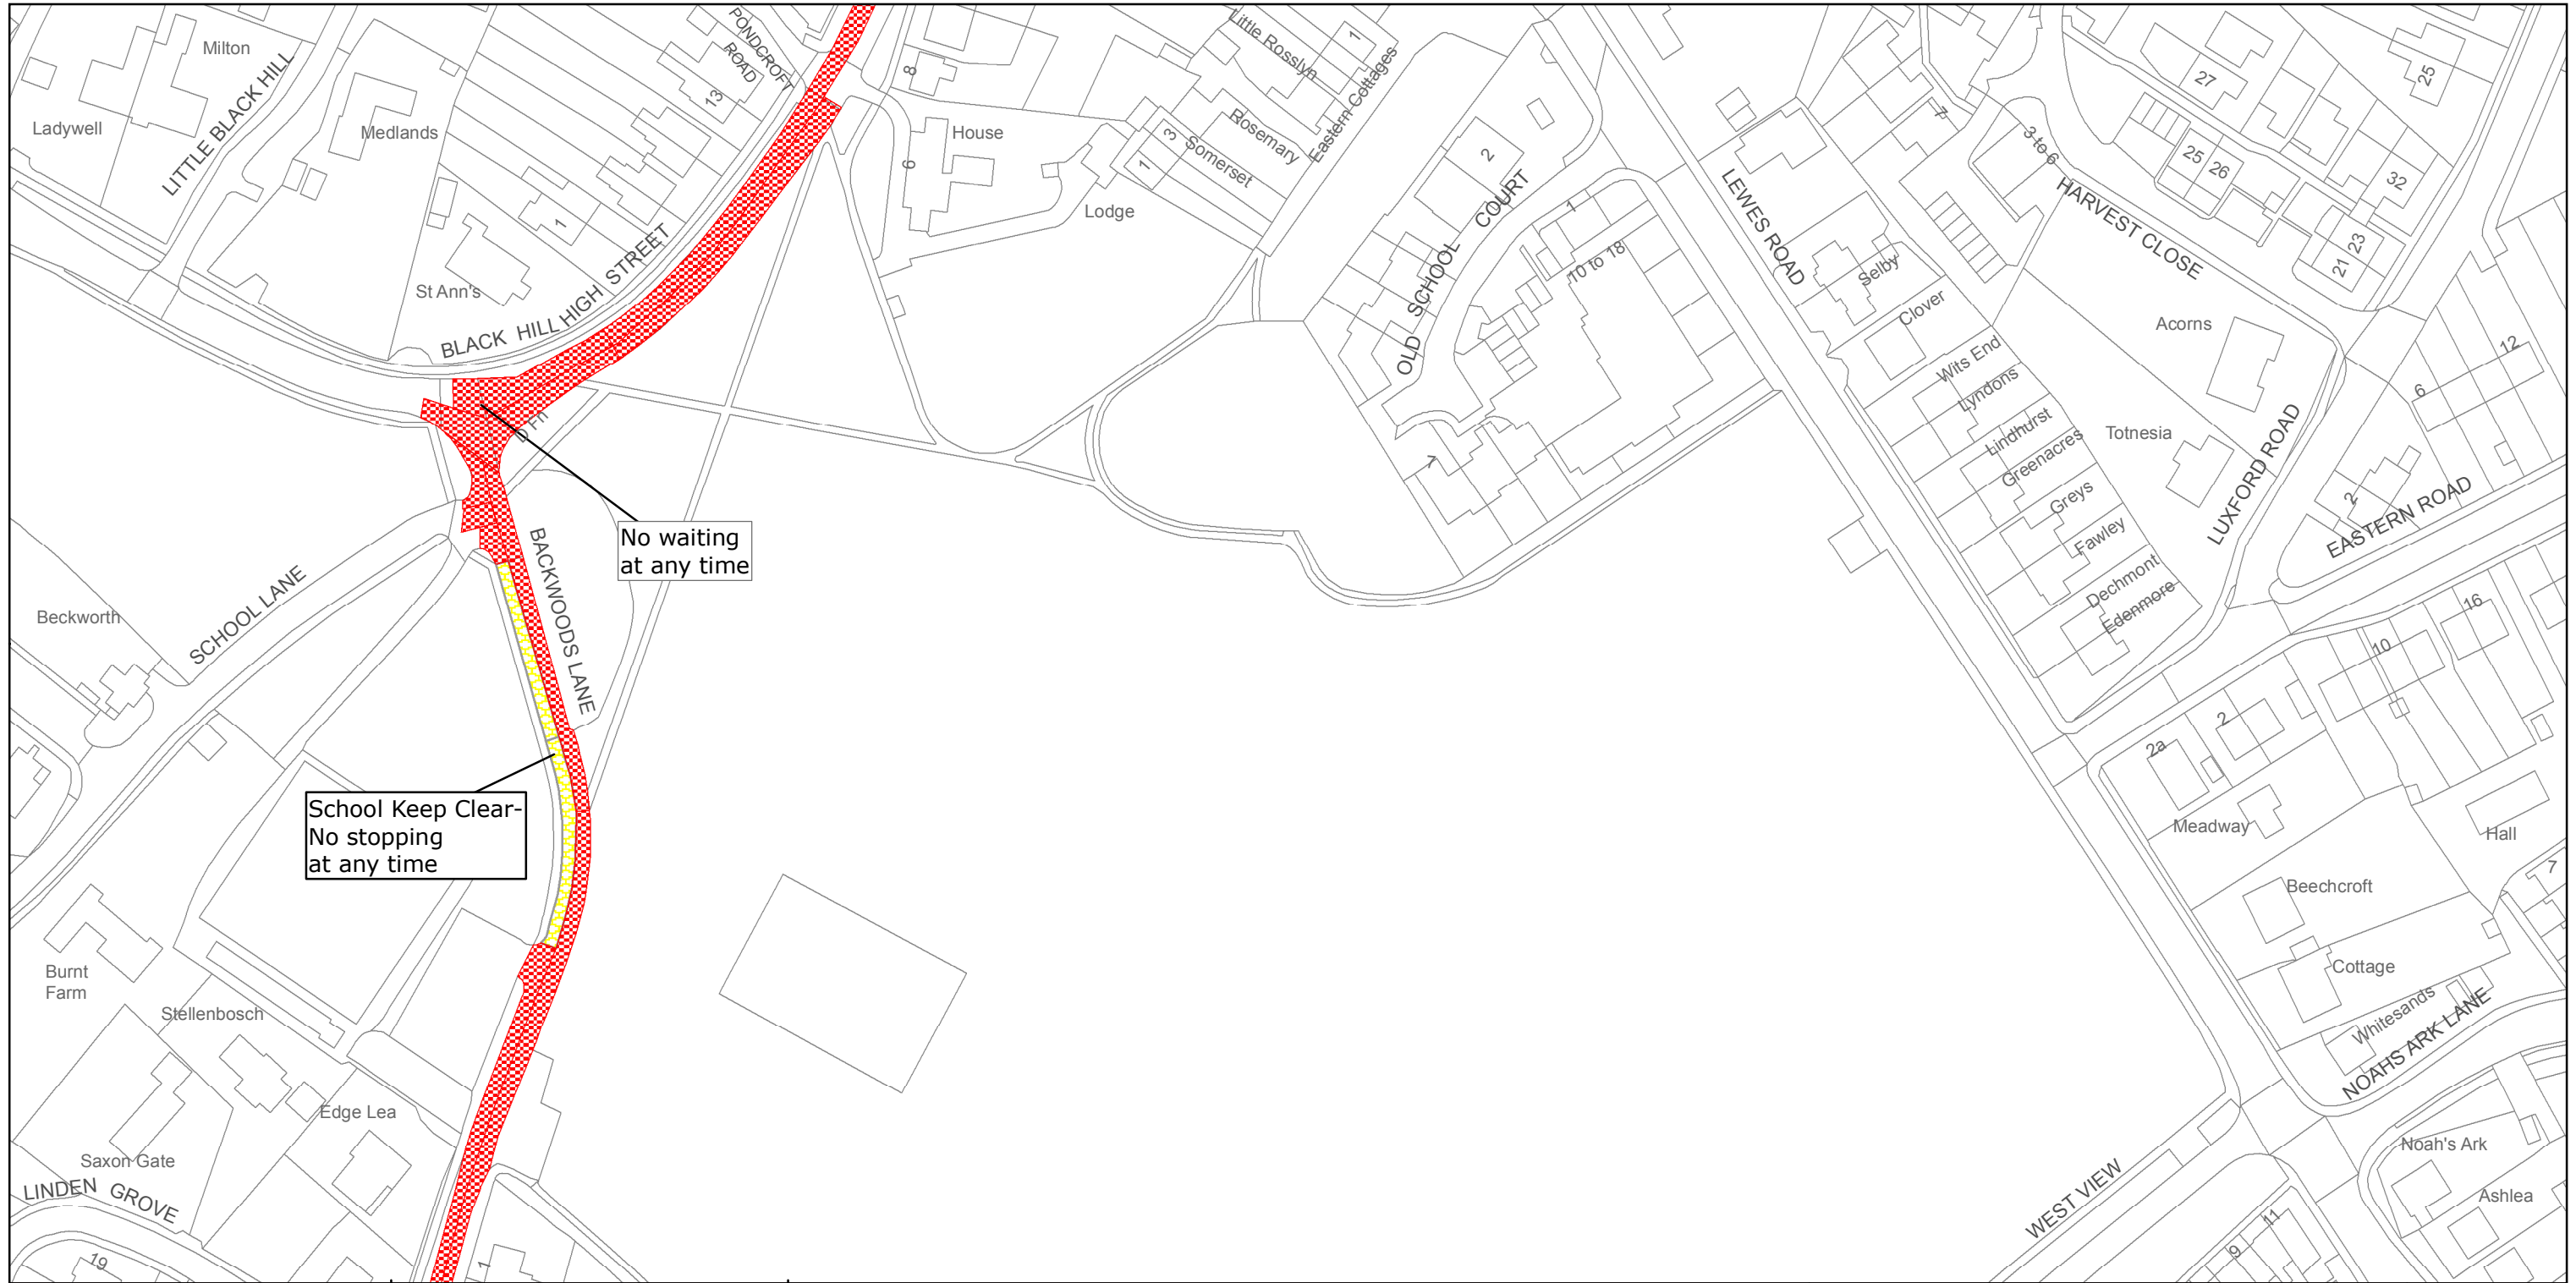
Milton
Ladywell
LITTLE BLACK HILL
Medlands
PONDCROFT ROAD
13
8
House
6
Lodge
Little Rosslyn
1
Eastern Cottages
Rosemary
3
Somerset
1
1
St Ann's
BLACK HILL HIGH STREET
2
OLD SCHOOL COURT
1
10 to 18
LEWES ROAD
Selby
Clover
7
3 to 6
HARVEST CLOSE
27
25
25
26
32
21
23
Acorns
Wits End
Lyndons
Lindhurst
Greenacres
Totnesia
Greys
Fawley
Dechmont
Edenmore
LUXFORD ROAD
12
6
2
EASTERN ROAD
16
10
No waiting at any time
BACKWOODS LANE
Beckworth
SCHOOL LANE
7
School Keep Clear-
No stopping
at any time
2
2a
Meadway
Hall
Beechcroft
7
Cottage
Whitesands
NOAHS ARK LANE
Burnt Farm
Stellenbosch
Edge Lea
Saxon Gate
LINDEN GROVE
19
1
WEST VIEW
11
9
Noah's Ark
Ashlea